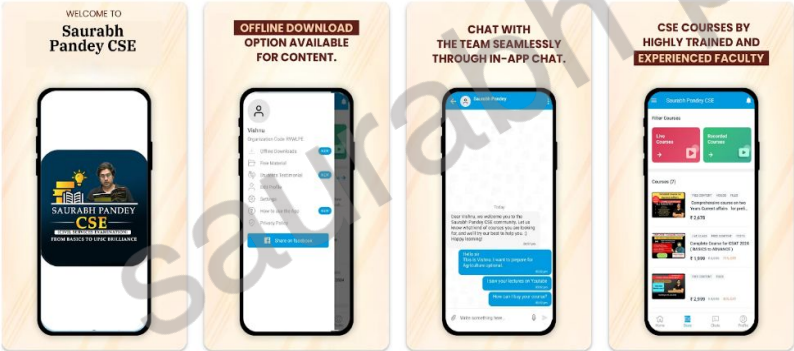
WELCOME TO
Saurabh Pandey CSE

SAURABH PANDEY
CSE
FROM BASICS TO UPSC BRILLIANCE

OFFLINE DOWNLOAD OPTION AVAILABLE FOR CONTENT.

Vishnu
Offline Downloads
Free Material
Student's Testimonials
Edit Profile
Settings
How to use the app
Privacy Policy
Share on facebook

CHAT WITH THE TEAM SEAMLESSLY THROUGH IN-APP CHAT.

Saurabh Pandey

Dear Vishnu, we welcome you to the Saurabh Pandey CSE community. Let us know what kind of courses you are looking for, and we'll try our best to help you. Happy learning!

Hello sir
This is Vishnu. I want to prepare for Agriculture optional

I saw your lectures on Youtube

How can I buy your course?

Write something here...

CSE COURSES BY HIGHLY TRAINED AND EXPERIENCED FACULTY

Saurabh Pandey CSE
Filter Courses
Live Courses
Recorded Courses
Courses (7)
Comprehensive course on two Years Current affairs for preli...
₹ 2,679
Complete Course for GS&T 2026 (BASICS to ADVANCE )
₹ 3,999
₹ 2,999
Home
Batch
Store
Profile

saurabh